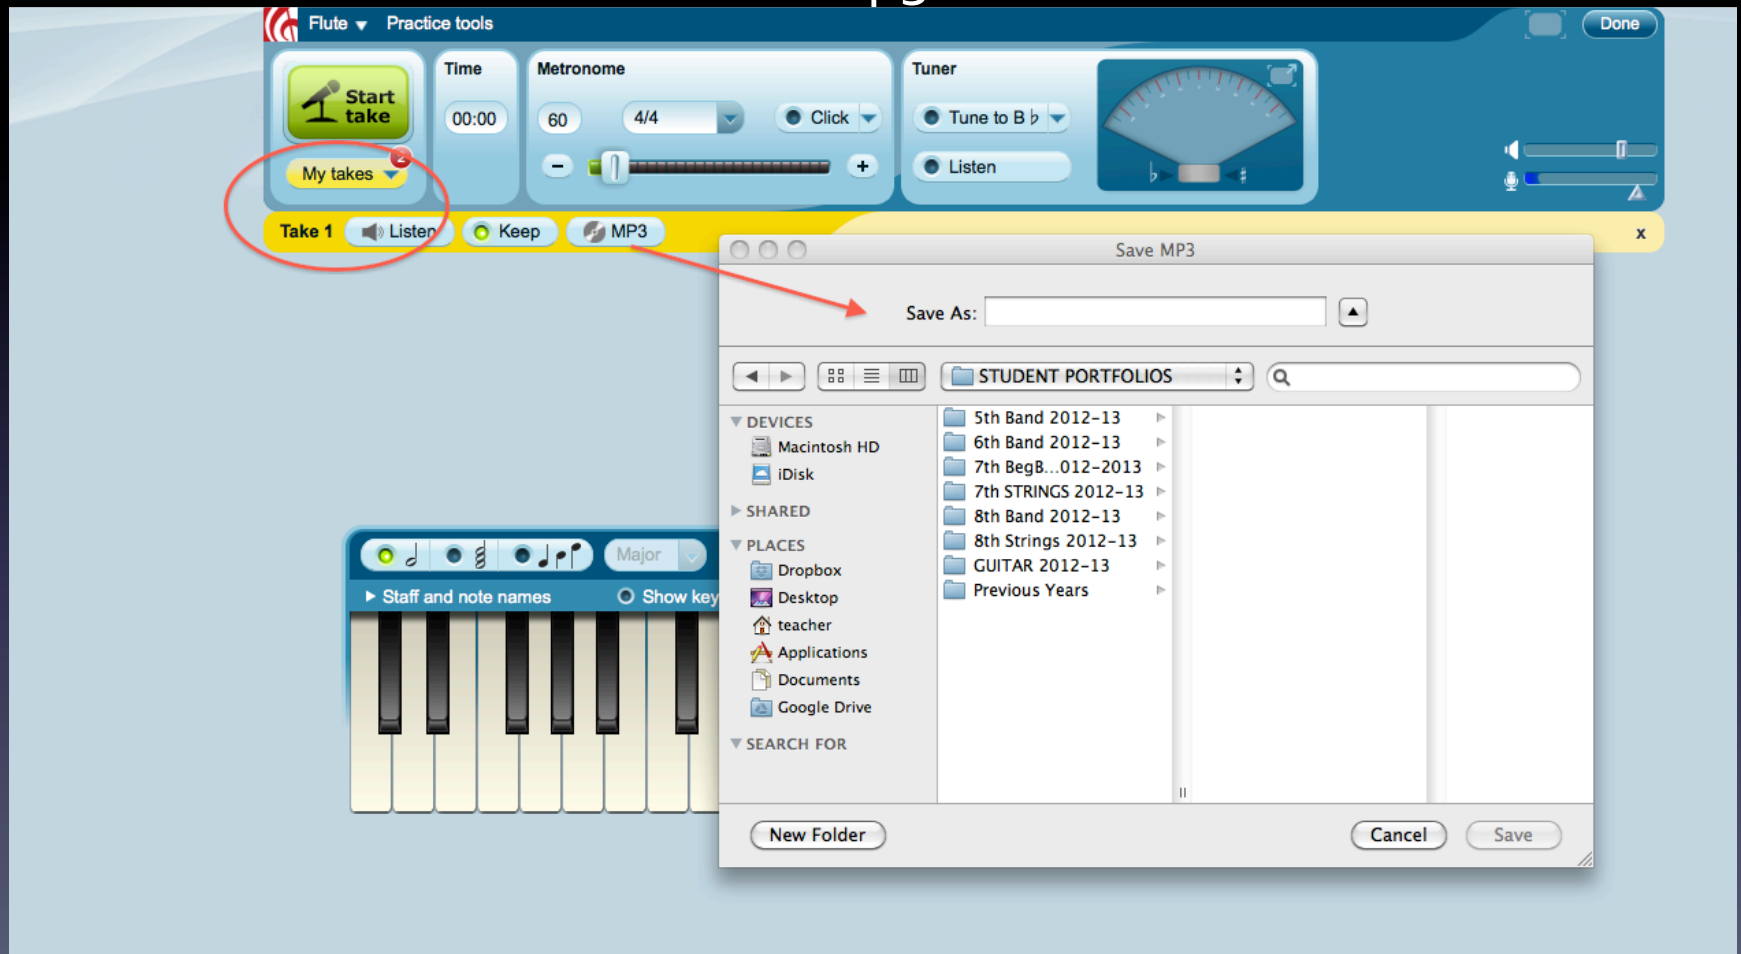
Flute Practice tools

Done

Start take

My takes 2

Time

00:00

Metronome

60 4/4 Click

– +

Tuner

Tune to B ♭

Listen

♭ ♯

Take 1 Listen Keep MP3

x

Save MP3

Save As:

STUDENT PORTFOLIOS

DEVICES

Macintosh HD

iDisk

SHARED

PLACES

Dropbox

Desktop

teacher

Applications

Documents

Google Drive

SEARCH FOR

5th Band 2012-13

6th Band 2012-13

7th BegB...012-2013

7th STRINGS 2012-13

8th Band 2012-13

8th Strings 2012-13

GUITAR 2012-13

Previous Years

New Folder

Cancel

Save

Major

Staff and note names

Show key